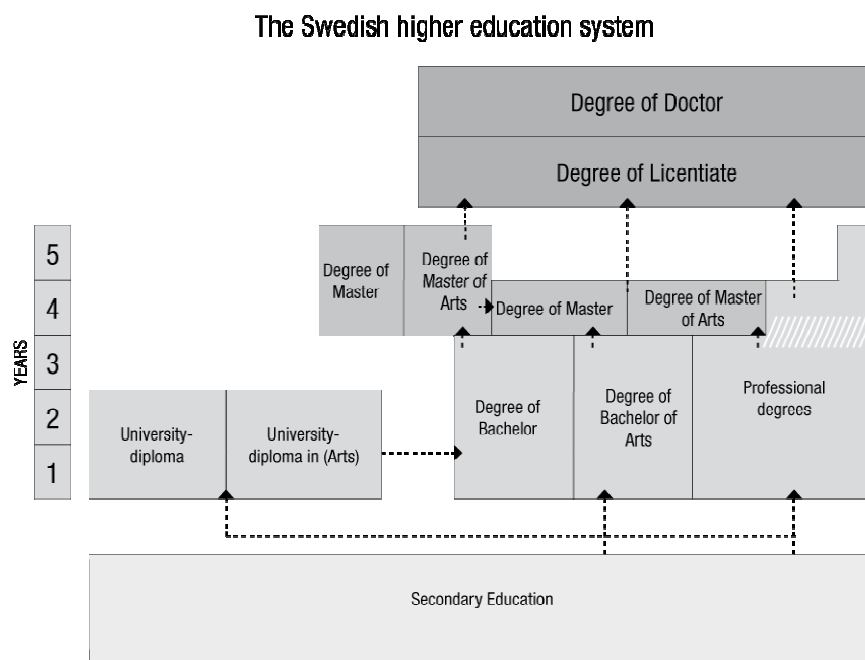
The Swedish higher education system

Degree of Doctor

Degree of Licentiate

YEARS

5

4

3

2

1

Degree of Master

Degree of Master of Arts

Degree of Master

Degree of Master of Arts

University-diploma

University-diploma in (Arts)

Degree of Bachelor

Degree of Bachelor of Arts

Professional degrees

Secondary Education